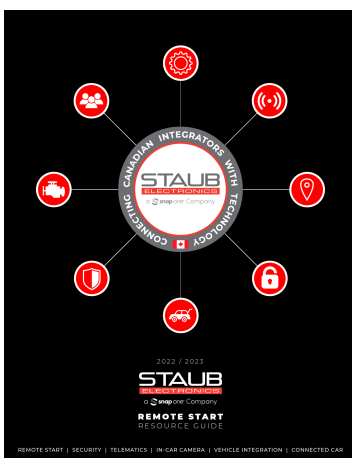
CONNECTING CANADIAN INTEGRATORS WITH TECHNOLOGY

STAUB ELECTRONICS

a snap one Company

2022 / 2023

STAUB ELECTRONICS

a snap one Company

REMOTE START RESOURCE GUIDE

REMOTE START | SECURITY | TELEMATICS | IN-CAR CAMERA | VEHICLE INTEGRATION | CONNECTED CAR